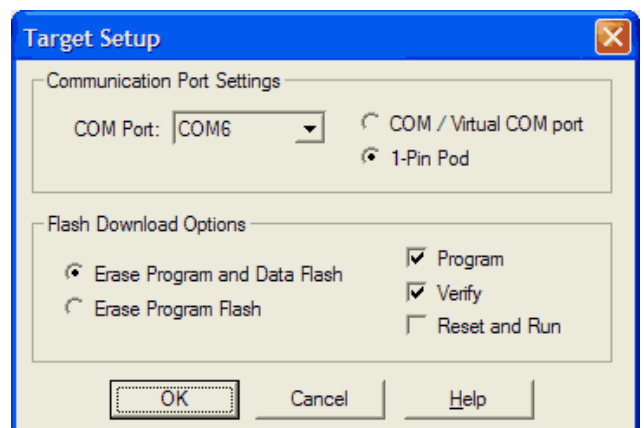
Target Setup

Communication Port Settings

COM Port: COM6

COM / Virtual COM port

1-Pin Pod

Flash Download Options

Erase Program and Data Flash

Erase Program Flash

Program

Verify

Reset and Run

OK

Cancel

Help